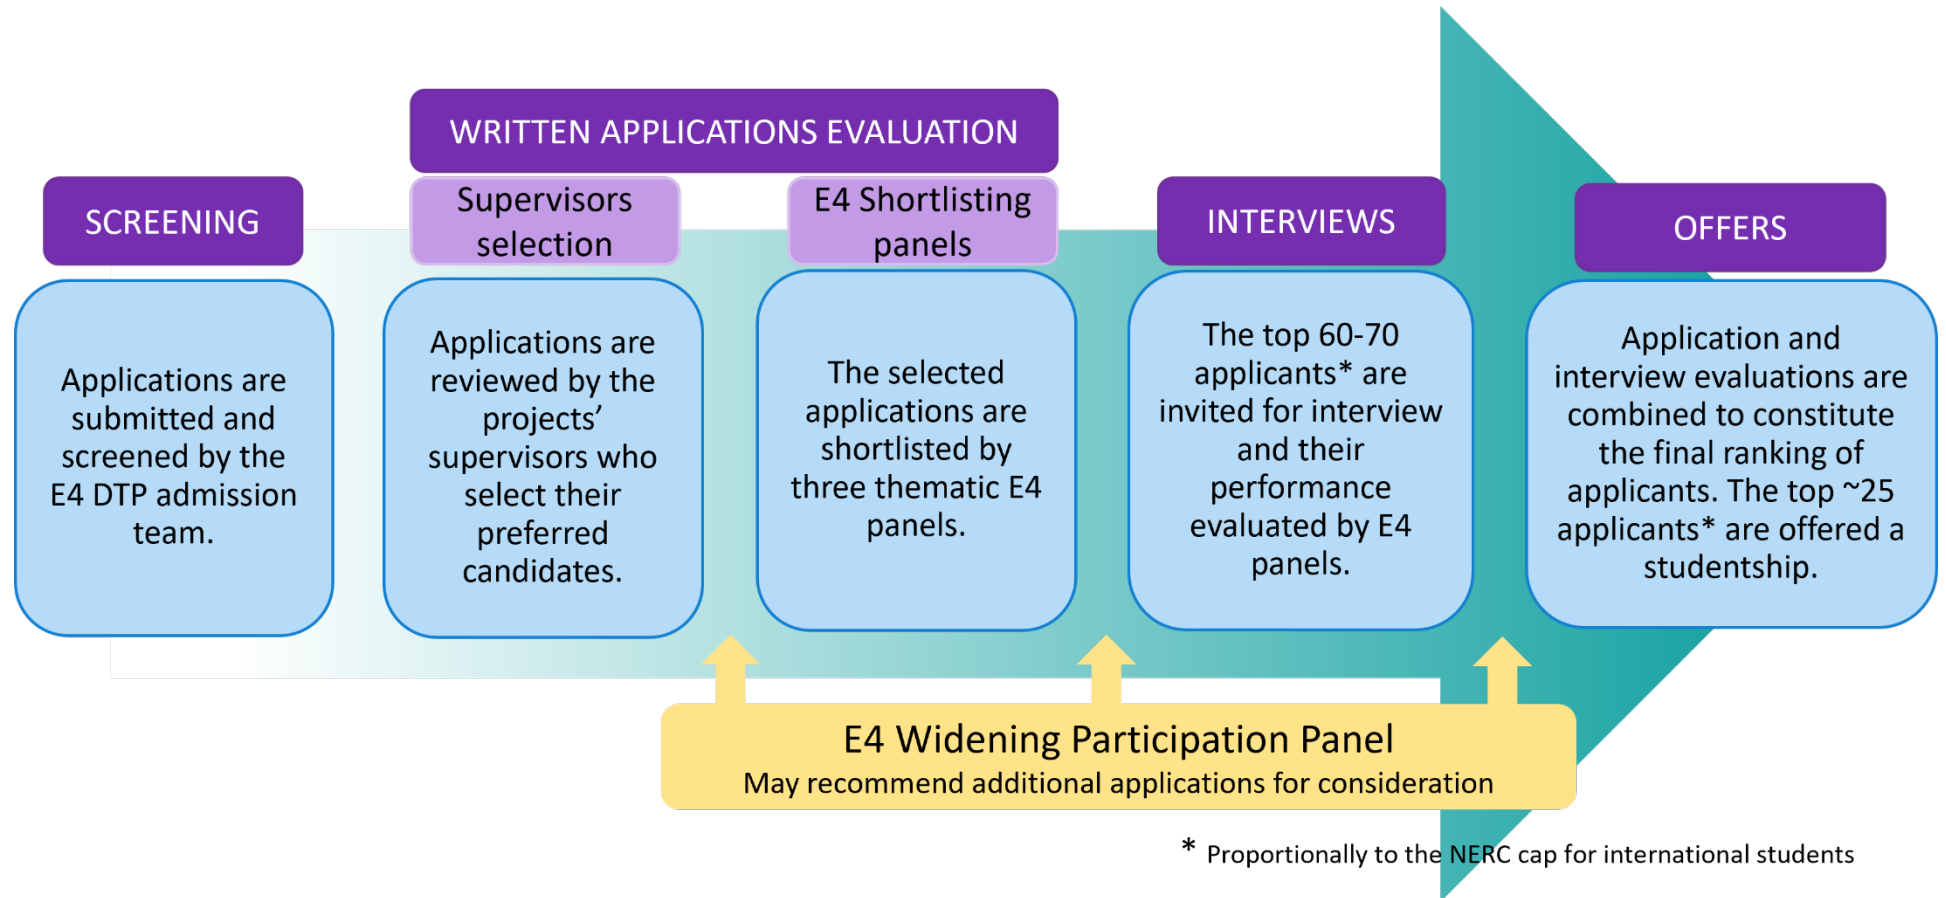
WRITTEN APPLICATIONS EVALUATION

SCREENING

Applications are submitted and screened by the E4 DTP admission team.

Supervisors selection

Applications are reviewed by the projects' supervisors who select their preferred candidates.

E4 Shortlisting panels

The selected applications are shortlisted by three thematic E4 panels.

INTERVIEWS

The top 60-70 applicants* are invited for interview and their performance evaluated by E4 panels.

OFFERS

Application and interview evaluations are combined to constitute the final ranking of applicants. The top ~25 applicants* are offered a studentship.

E4 Widening Participation Panel
May recommend additional applications for consideration

* Proportionally to the NERC cap for international students